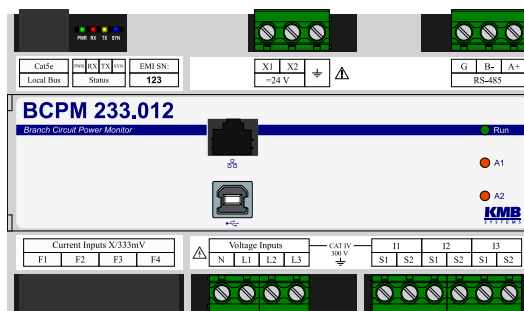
PWR RX TX SYN

| Cat5e |
|---|
| Local Bus |

| PWR | RX | TX | SYN |
|---|---|---|---|
| Status | | | |

| EMI SN: |
|---|
| 123 |

| X1 | X2 | ⏚ |
|---|---|---|
| =24 V | | |

⚠

| G | B- | A+ |
|---|---|---|
| RS-485 | | |

BCPM 233.012

Branch Circuit Power Monitor

Run

A1

A2

KMB SYSTEMS

| Current Inputs X/333mV | | | |
|---|---|---|---|
| F1 | F2 | F3 | F4 |

⚠

| Voltage Inputs | | | |
|---|---|---|---|
| N | L1 | L2 | L3 |

CAT IV 300 V

| I1 | | I2 | | I3 | |
|---|---|---|---|---|---|
| S1 | S2 | S1 | S2 | S1 | S2 |